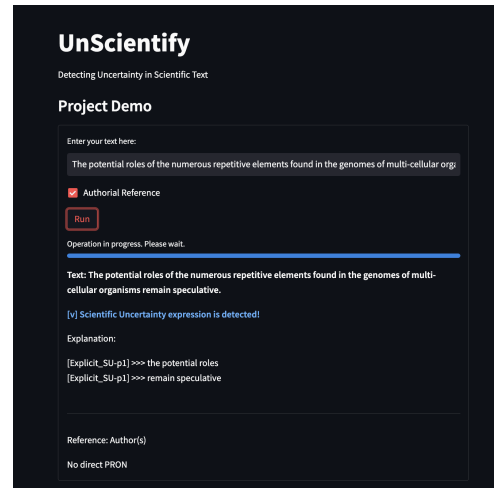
UnScientify

Detecting Uncertainty in Scientific Text

Project Demo

Enter your text here:

The potential roles of the numerous repetitive elements found in the genomes of multi-cellular orga

Authorial Reference

Run

Operation in progress. Please wait.

Text: The potential roles of the numerous repetitive elements found in the genomes of multi-cellular organisms remain speculative.

[v] Scientific Uncertainty expression is detected!

Explanation:

[Explicit_SU-p1] >>> the potential roles
[Explicit_SU-p1] >>> remain speculative

Reference: Author(s)

No direct PRON